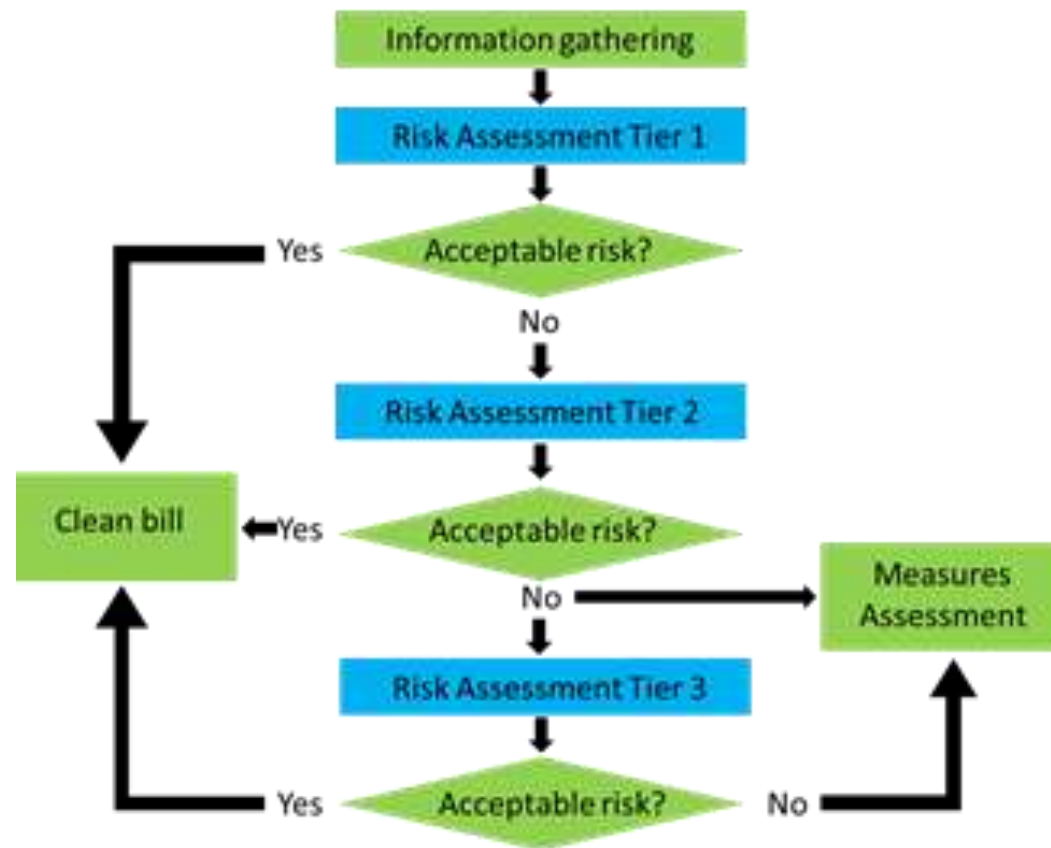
Information gathering

Risk Assessment Tier 1

Yes

Acceptable risk?

No

Risk Assessment Tier 2

Clean bill

Yes

Acceptable risk?

No

Measures Assessment

Risk Assessment Tier 3

Yes

Acceptable risk?

No